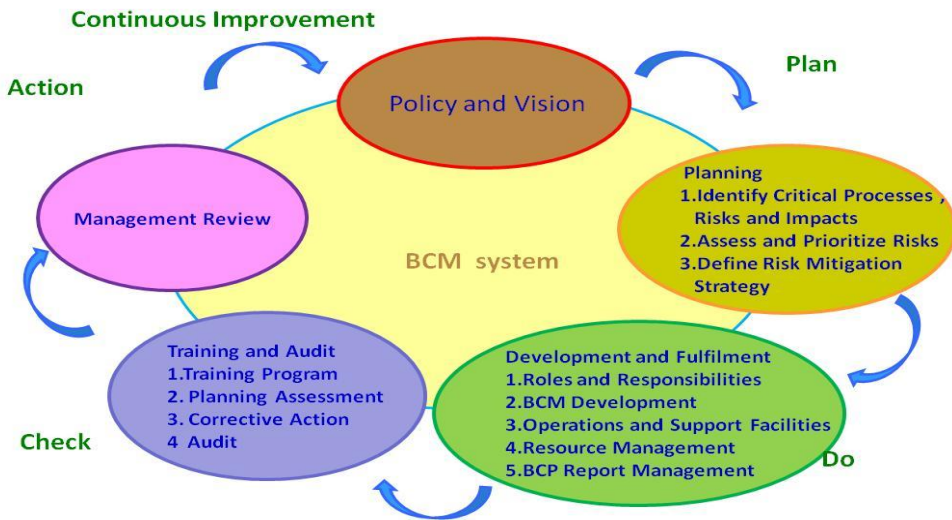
Continuous Improvement

Action

Plan

Policy and Vision

Management Review

BCM system

Planning
1.Identify Critical Processes , Risks and Impacts
2.Assess and Prioritize Risks
3.Define Risk Mitigation Strategy

Training and Audit
1.Training Program
2. Planning Assessment
3. Corrective Action
4 Audit

Development and Fulfilment
1.Roles and Responsibilities
2.BCM Development
3.Operations and Support Facilities
4.Resource Management
5.BCP Report Management

Check

Do